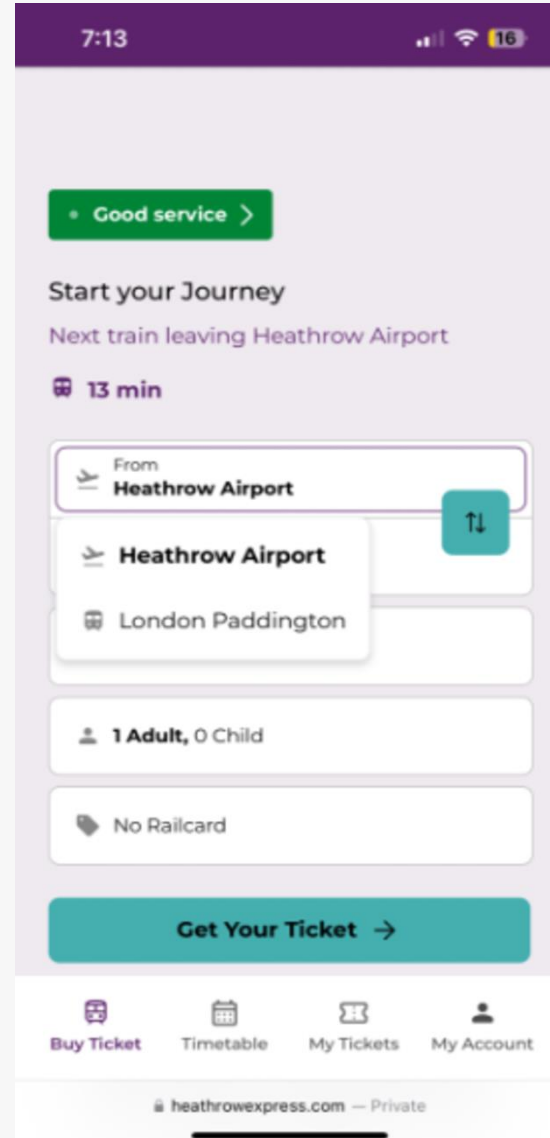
7:13

16

Good service >

Start your Journey

Next train leaving Heathrow Airport

13 min

From
Heathrow Airport

Heathrow Airport

London Paddington

1 Adult, 0 Child

No Railcard

Get Your Ticket →

Buy Ticket
Timetable
My Tickets
My Account

heathrowexpress.com — Private